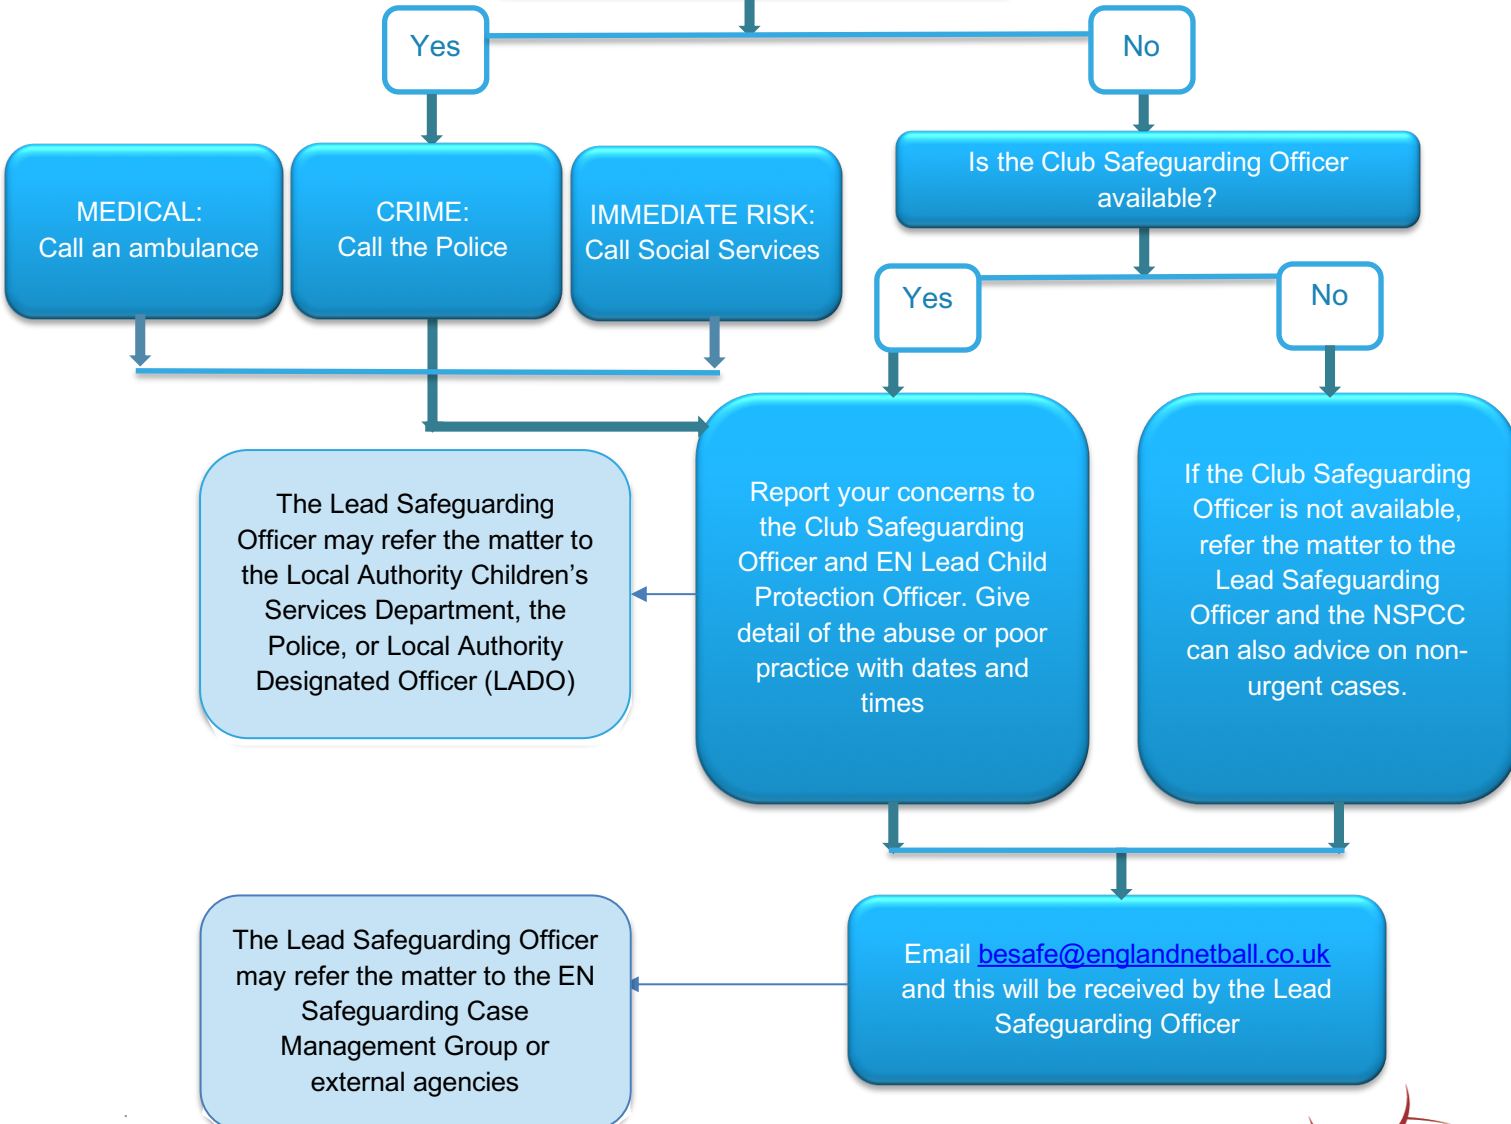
Yes

No

MEDICAL:
Call an ambulance

CRIME:
Call the Police

IMMEDIATE RISK:
Call Social Services

Is the Club Safeguarding Officer available?

Yes

No

The Lead Safeguarding Officer may refer the matter to the Local Authority Children's Services Department, the Police, or Local Authority Designated Officer (LADO)

Report your concerns to the Club Safeguarding Officer and EN Lead Child Protection Officer. Give detail of the abuse or poor practice with dates and times

If the Club Safeguarding Officer is not available, refer the matter to the Lead Safeguarding Officer and the NSPCC can also advice on non-urgent cases.

The Lead Safeguarding Officer may refer the matter to the EN Safeguarding Case Management Group or external agencies

Email besafe@englandnetball.co.uk and this will be received by the Lead Safeguarding Officer